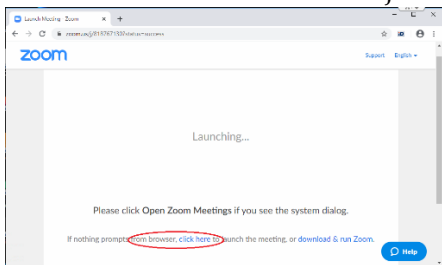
Launch Meeting - Zoom
×
+
zoom.us/j/81976719300#success
zoom
Support English
Launching...
Please click Open Zoom Meetings if you see the system dialog.
If nothing prompts from browser, click here to launch the meeting, or download & run Zoom.
Help